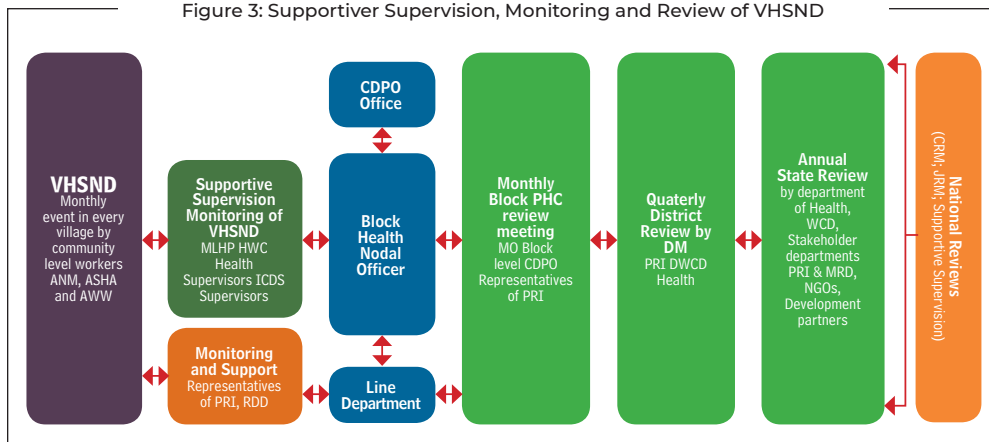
Figure 3: Supportiver Supervision, Monitoring and Review of VHSND

VHSND
Monthly event in every village by community level workers ANM, ASHA and AWW

Supportive Supervision Monitoring of VHSND
MLHP HWC Health Supervisors ICDS Supervisors

Monitoring and Support
Representatives of PRI, RDD

CDPO Office

Block Health Nodal Officer

Line Department

Monthly Block PHC review meeting
MO Block level CDPO Representatives of PRI

Quaterly District Review by DM
PRI DWCD Health

Annual State Review
by department of Health, WCD, Stakeholder departments PRI & MRD, NGOs, Development partners

National Reviews
(CRM; JRM; Supportive Supervision)